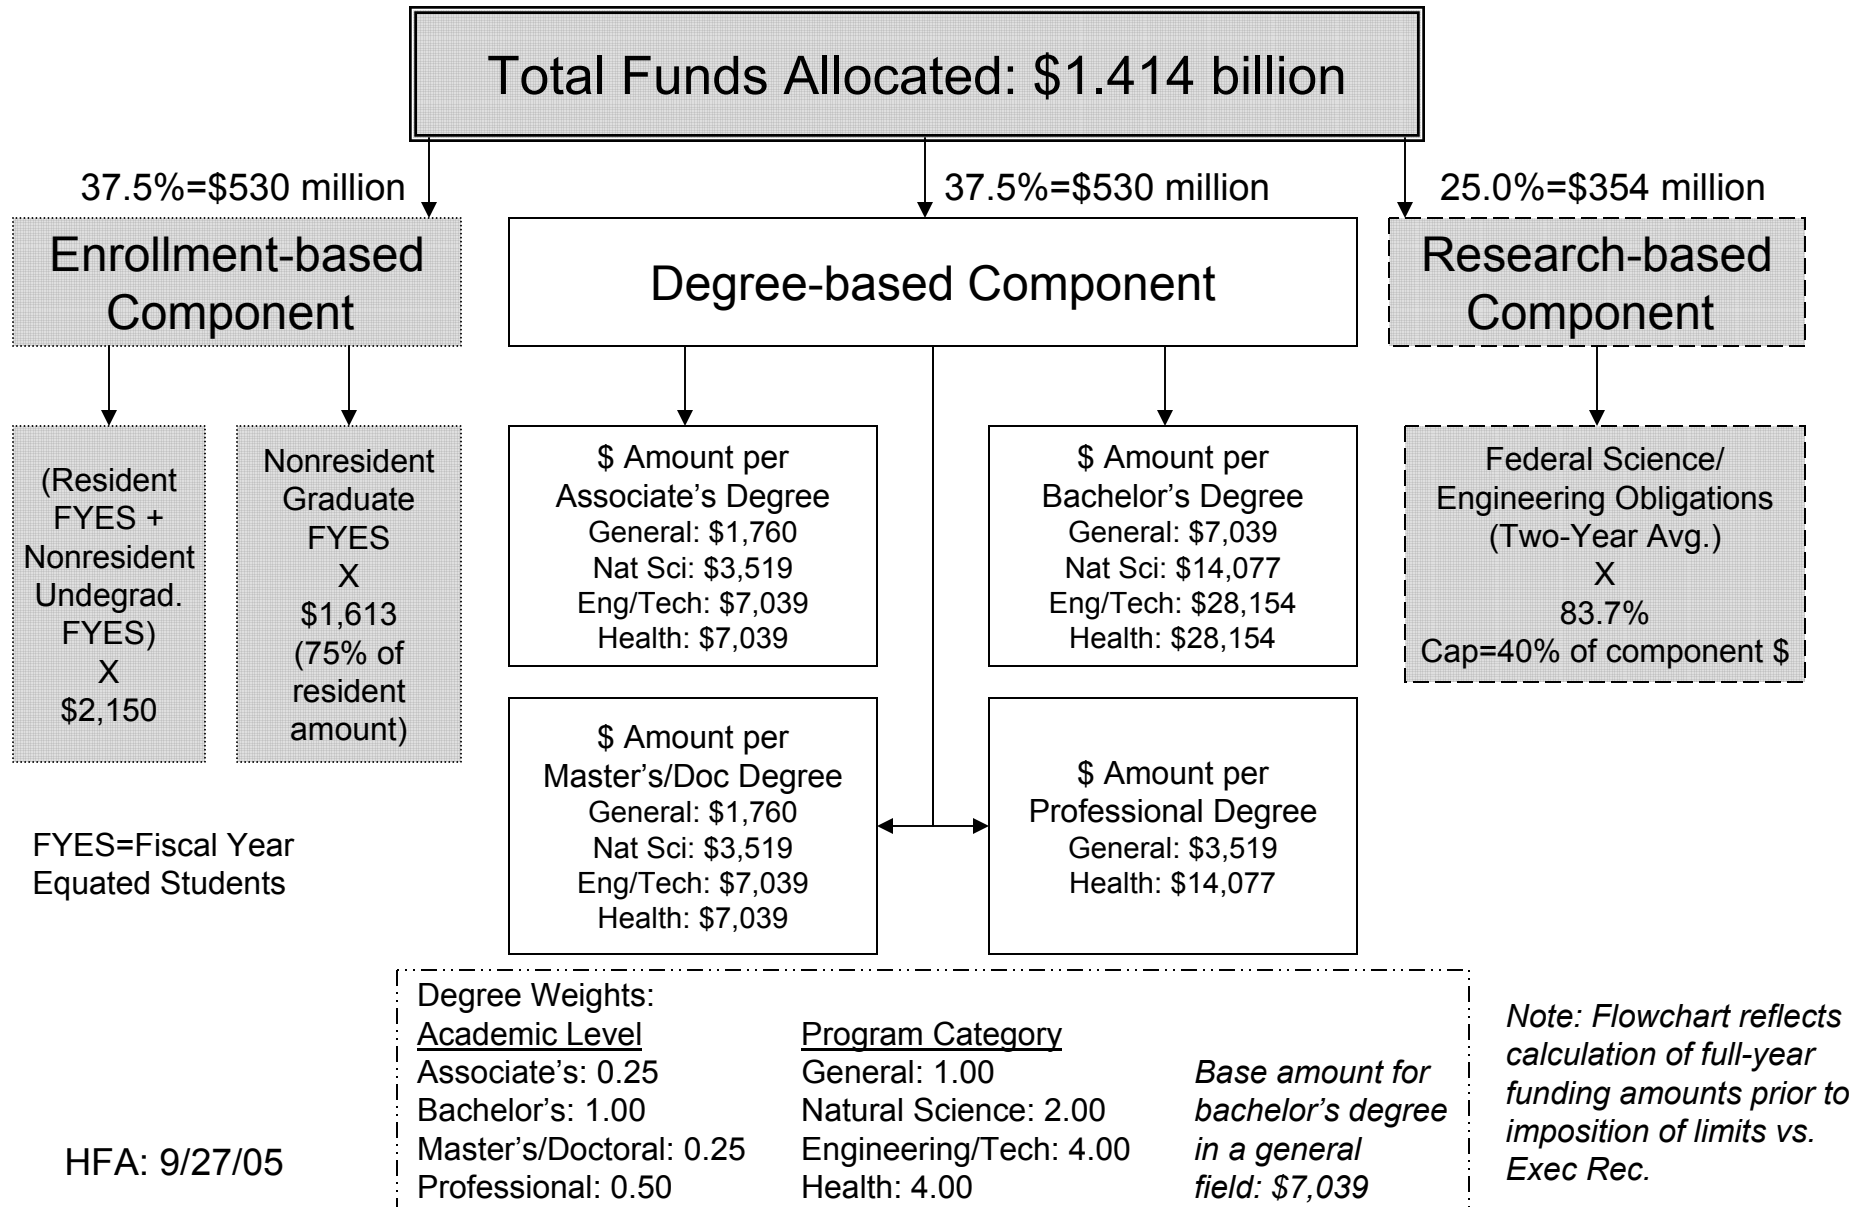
Total Funds Allocated: \$1.414 billion

37.5%=\$530 million

Enrollment-based Component

(Resident FYES + Nonresident Undegrad. FYES) X \$2,150

Nonresident Graduate FYES X \$1,613 (75% of resident amount)

37.5%=\$530 million

Degree-based Component

\$ Amount per Associate's Degree
General: \$1,760
Nat Sci: \$3,519
Eng/Tech: \$7,039
Health: \$7,039

\$ Amount per Bachelor's Degree
General: \$7,039
Nat Sci: \$14,077
Eng/Tech: \$28,154
Health: \$28,154

\$ Amount per Master's/Doc Degree
General: \$1,760
Nat Sci: \$3,519
Eng/Tech: \$7,039
Health: \$7,039

\$ Amount per Professional Degree
General: \$3,519
Health: \$14,077

25.0%=\$354 million

Research-based Component

Federal Science/ Engineering Obligations (Two-Year Avg.) X 83.7% Cap=40% of component \$

FYES=Fiscal Year Equated Students

Degree Weights:

Academic Level
Associate's: 0.25
Bachelor's: 1.00
Master's/Doctoral: 0.25
Professional: 0.50

Program Category
General: 1.00
Natural Science: 2.00
Engineering/Tech: 4.00
Health: 4.00

Base amount for bachelor's degree in a general field: \$7,039

Note: Flowchart reflects calculation of full-year funding amounts prior to imposition of limits vs. Exec Rec.

HFA: 9/27/05